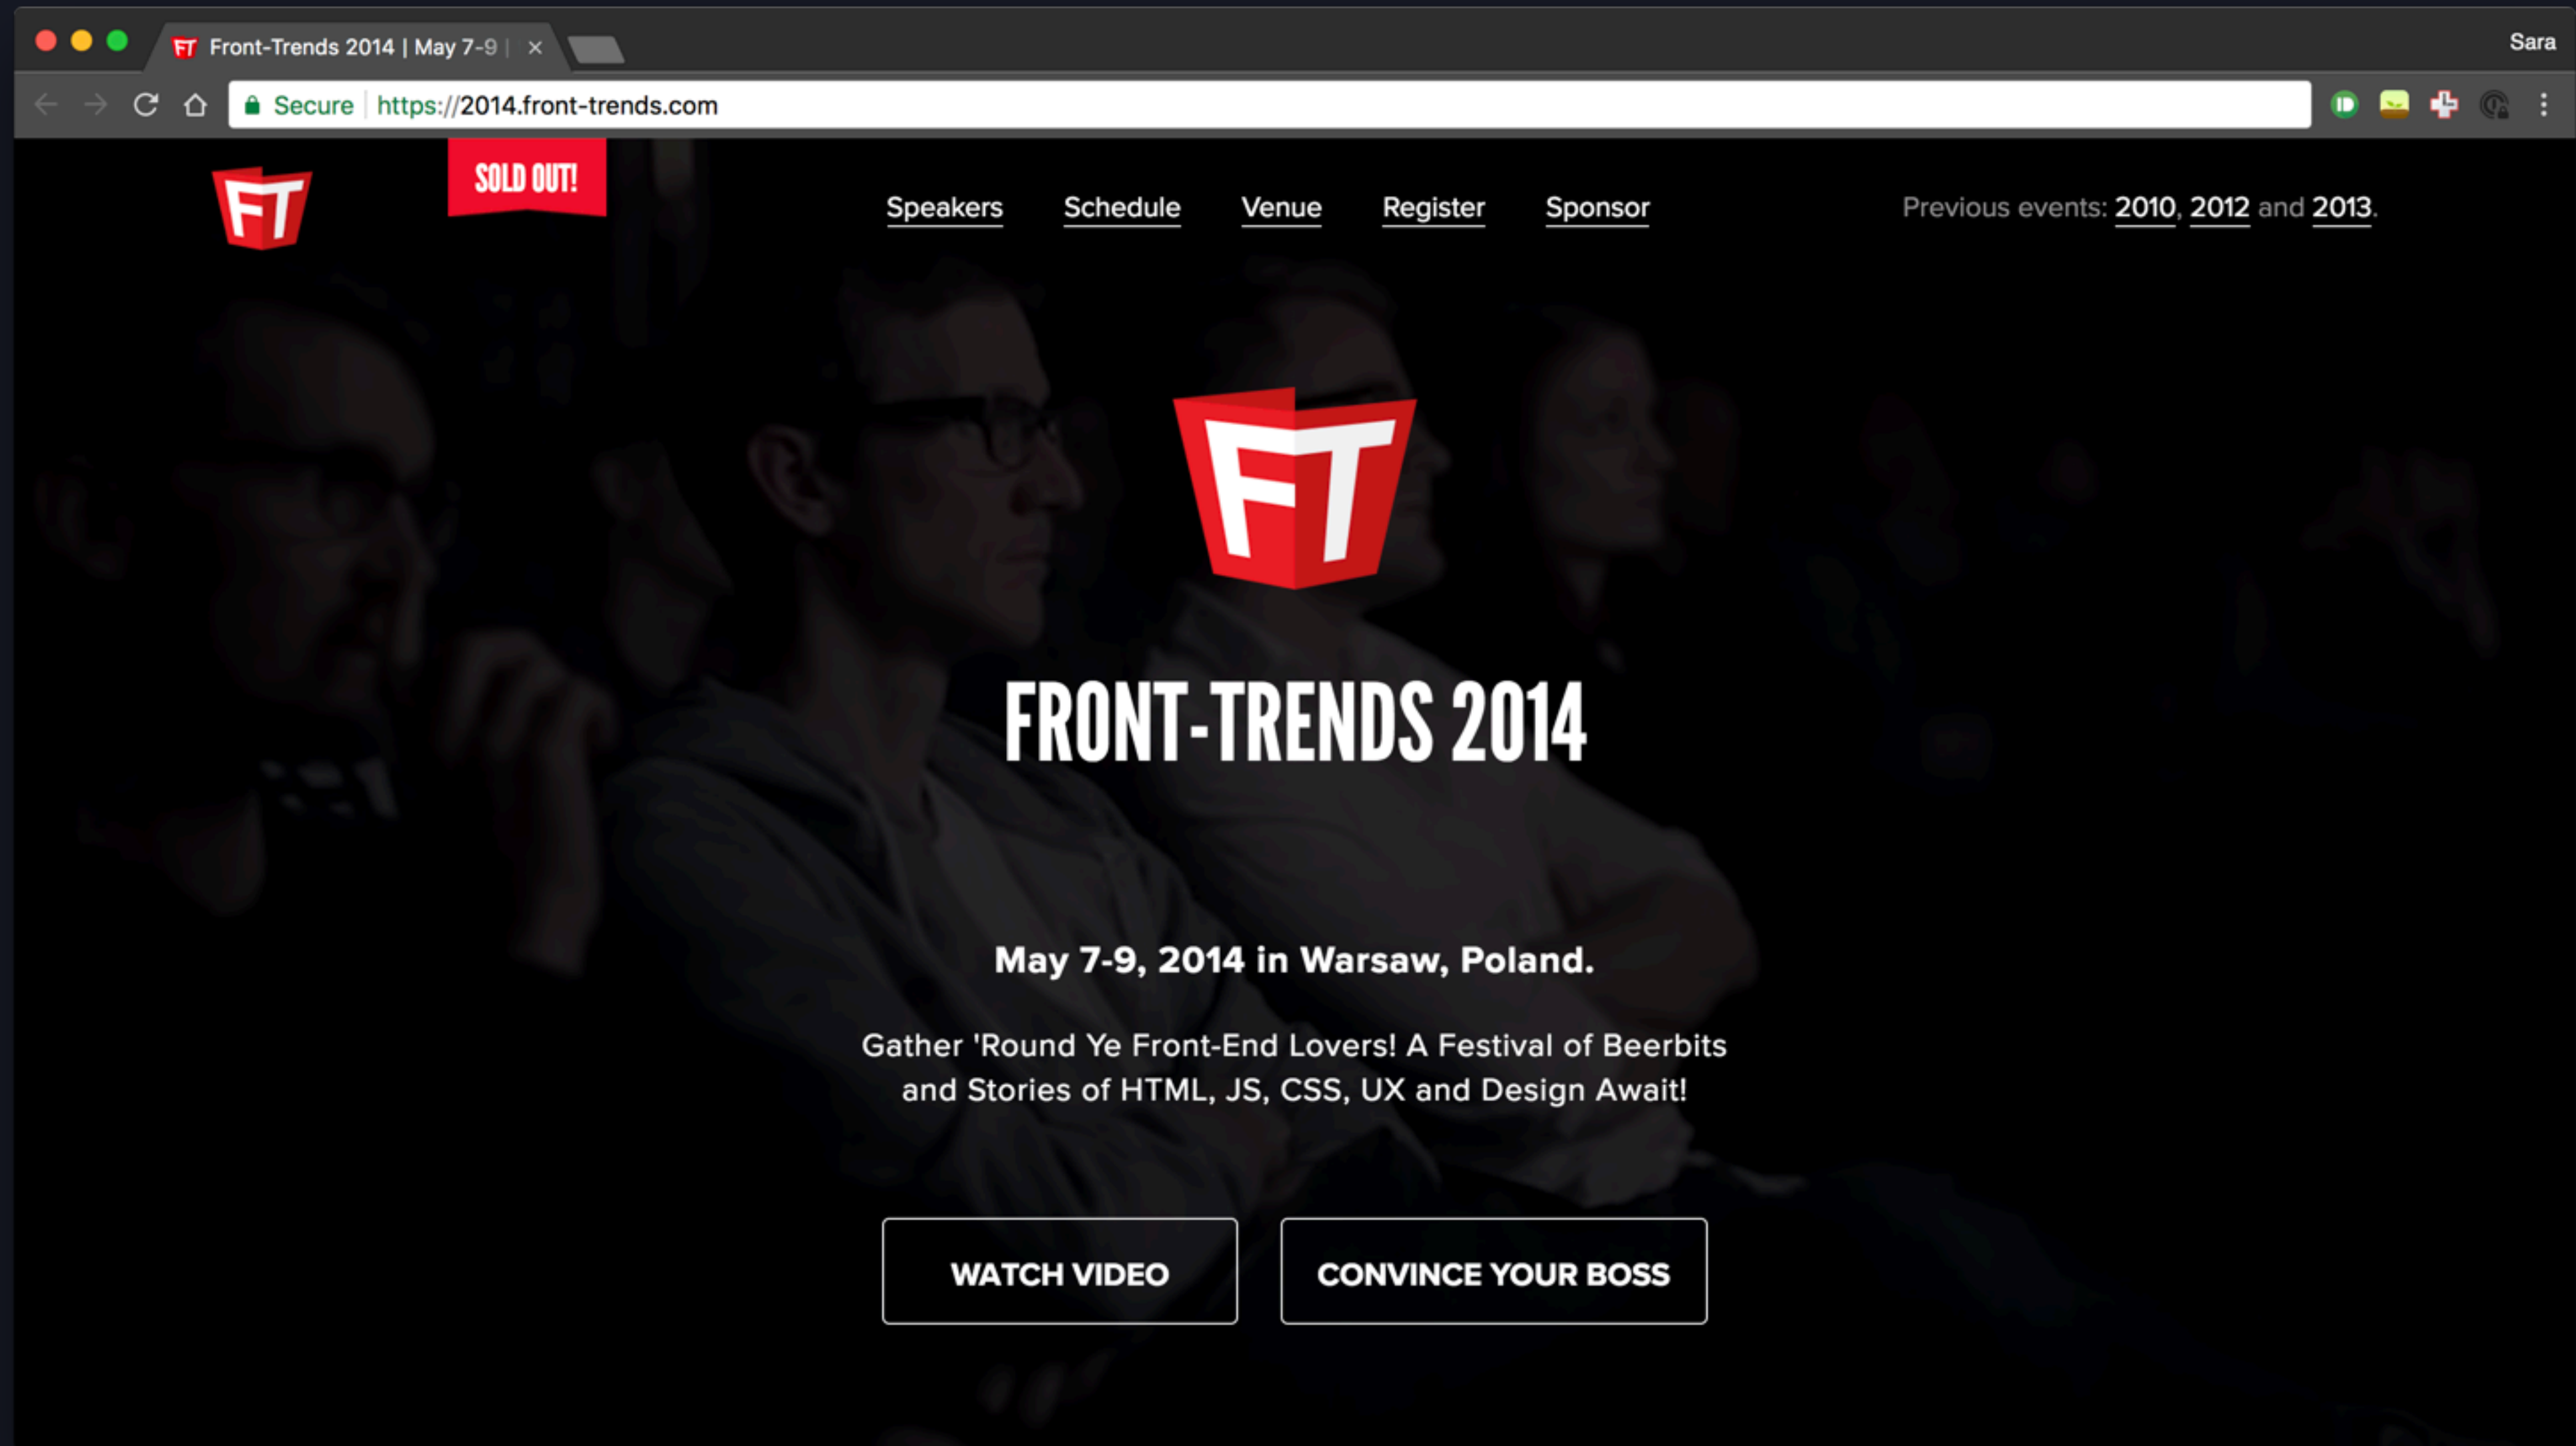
Front-Trends 2014 | May 7-9 | ×

Sara

Secure https://2014.front-trends.com

FT

SOLD OUT!

Speakers Schedule Venue Register Sponsor

Previous events: 2010, 2012 and 2013.

FT

FRONT-TRENDS 2014

May 7-9, 2014 in Warsaw, Poland.

Gather 'Round Ye Front-End Lovers! A Festival of Beerbits and Stories of HTML, JS, CSS, UX and Design Await!

WATCH VIDEO

CONVINCE YOUR BOSS